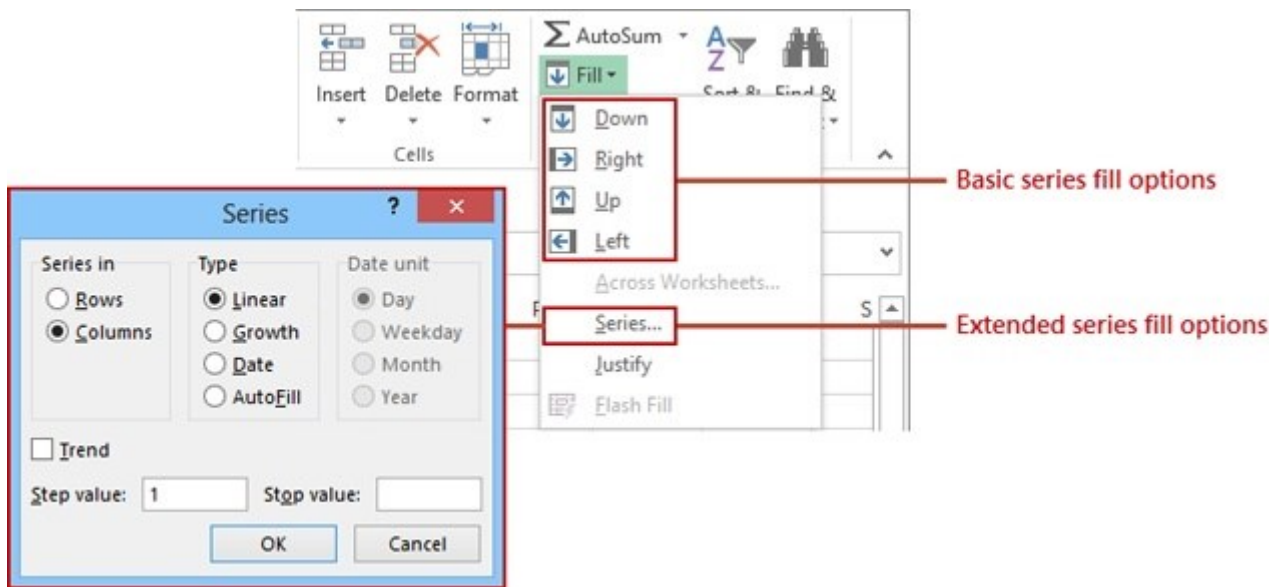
Insert Delete Format

Cells

AutoSum

Fill

Sort & Find &

Down
Right
Up
Left
Across Worksheets...
Series...
Justify
Flash Fill

Basic series fill options

Extended series fill options

Series ? ×

Series in
Rows
Columns

Type
Linear
Growth
Date
AutoFill

Date unit
Day
Weekday
Month
Year

Trend

Step value: 1 Stop value:

OK Cancel

F

S